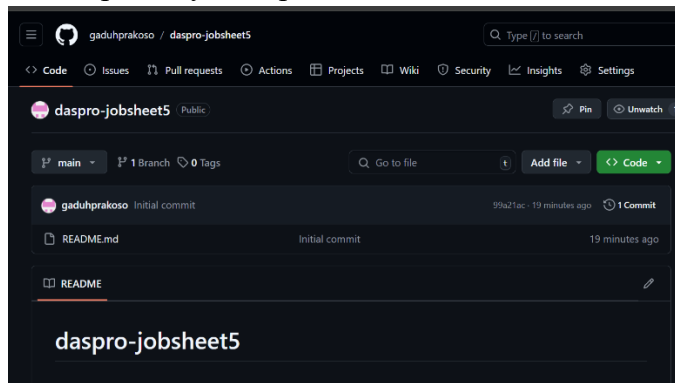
gaduhprakoso / daspro-jobsheet5

Type / to search

Code Issues Pull requests Actions Projects Wiki Security Insights Settings

daspro-jobsheet5 Public

Pin Unwatch

main 1 Branch 0 Tags

Go to file t Add file Code

gaduhprakoso Initial commit 99a21ac · 19 minutes ago 1 Commit

README.md Initial commit 19 minutes ago

README

daspro-jobsheet5